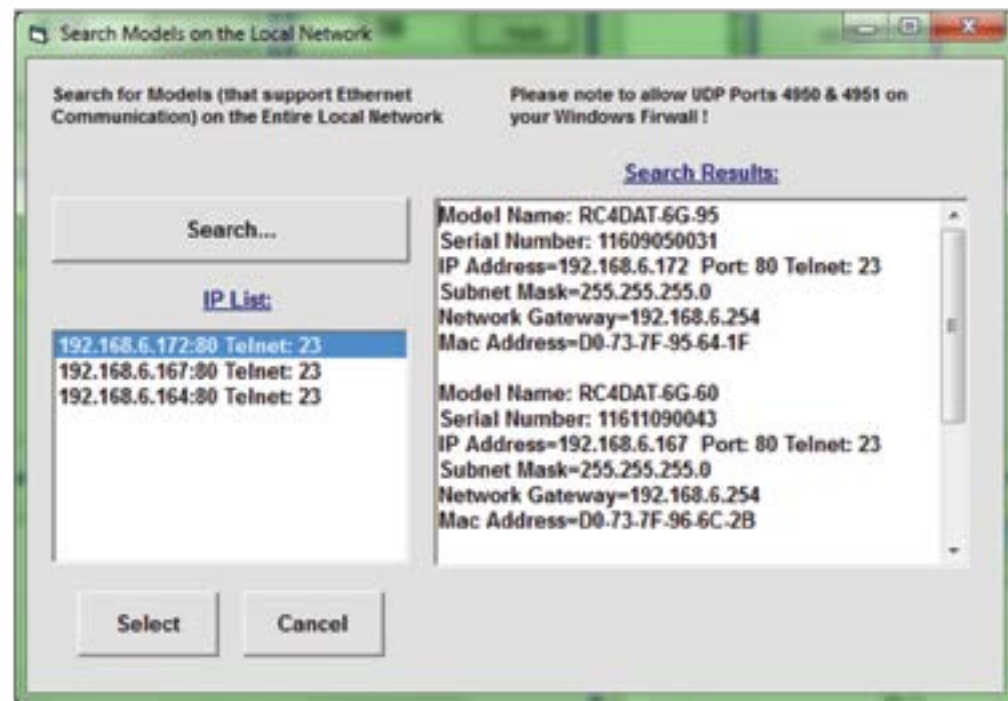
Search Models on the Local Network

Search for Models (that support Ethernet Communication) on the Entire Local Network

Please note to allow UDP Ports 4950 & 4951 on your Windows Firwall !

Search Results:

Search...

IP List:

192.168.6.172:80 Telnet: 23
192.168.6.167:80 Telnet: 23
192.168.6.164:80 Telnet: 23

Model Name: RC4DAT-6G-95
Serial Number: 11609050031
IP Address=192.168.6.172 Port: 80 Telnet: 23
Subnet Mask=255.255.255.0
Network Gateway=192.168.6.254
Mac Address=D0-73-7F-95-64-1F

Model Name: RC4DAT-6G-60
Serial Number: 11611090043
IP Address=192.168.6.167 Port: 80 Telnet: 23
Subnet Mask=255.255.255.0
Network Gateway=192.168.6.254
Mac Address=D0-73-7F-96-6C-2B

Select

Cancel